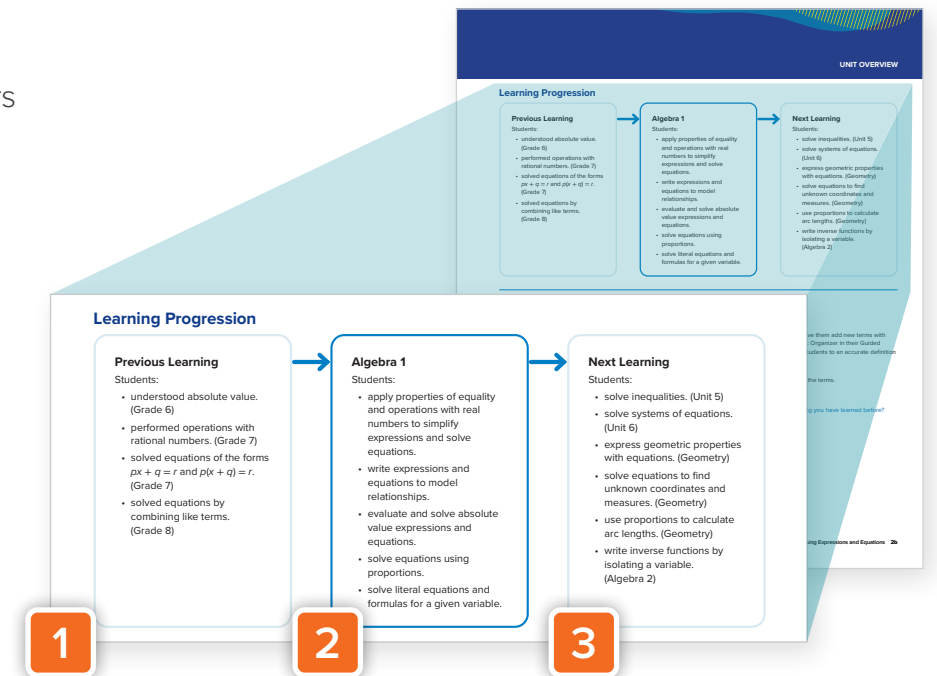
rs

UNIT OVERVIEW

Learning Progression

Previous Learning
Students:
• understood absolute value. (Grade 6)
• performed operations with rational numbers. (Grade 7)
• solved equations of the forms $px + q = r$ and $p(x + q) = r$. (Grade 7)
• solved equations by combining like terms. (Grade 8)

Algebra 1
Students:
• apply properties of equality and operations with real numbers to simplify expressions and solve equations.
• write expressions and equations to model relationships.
• evaluate and solve absolute value expressions and equations.
• solve equations using proportions.
• solve literal equations and formulas for a given variable.

Next Learning
Students:
• solve inequalities. (Unit 5)
• solve systems of equations. (Unit 6)
• express geometric properties with equations. (Geometry)
• solve equations to find unknown coordinates and measures. (Geometry)
• use proportions to calculate arc lengths. (Geometry)
• write inverse functions by isolating a variable. (Algebra 2)

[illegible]ve them add new terms with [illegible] Organizer in their Guided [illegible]tudents to an accurate definition

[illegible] the terms.

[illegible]ing you have learned before?

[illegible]ing Expressions and Equations 2b

1

2

3